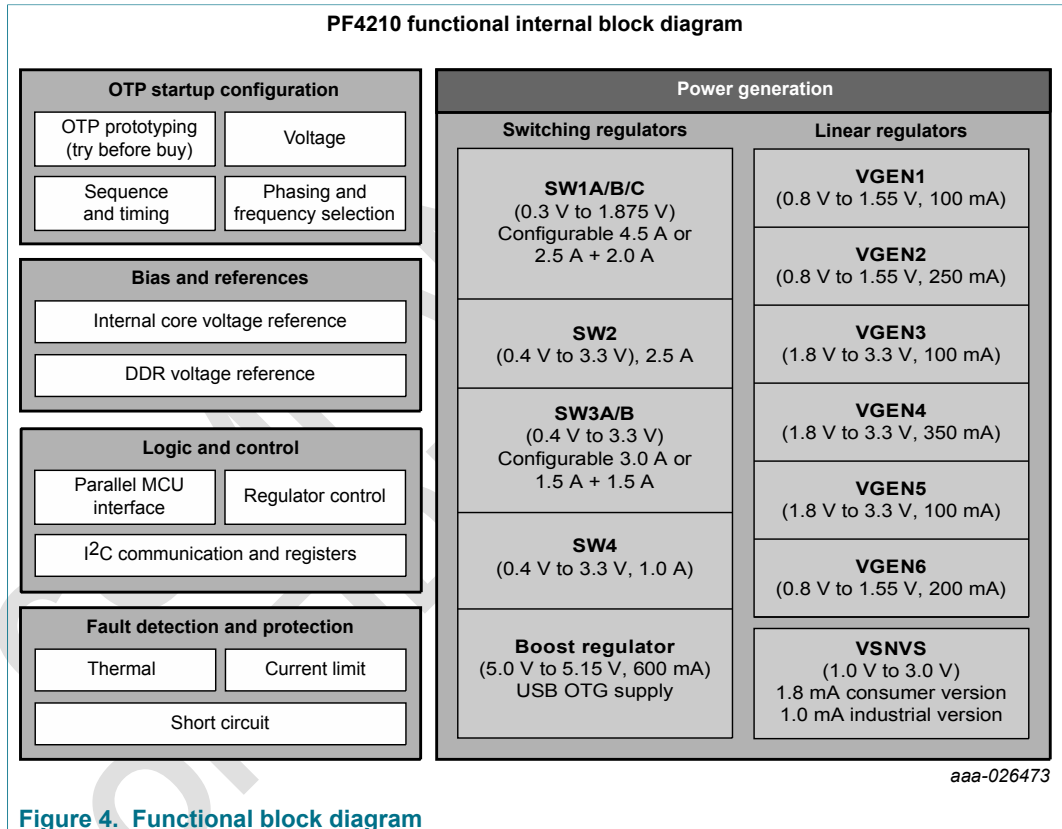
PF4210 functional internal block diagram

OTP startup configuration

OTP prototyping (try before buy)

Voltage

Sequence and timing

Phasing and frequency selection

Bias and references

Internal core voltage reference

DDR voltage reference

Logic and control

Parallel MCU interface

Regulator control

I$^2$C communication and registers

Fault detection and protection

Thermal

Current limit

Short circuit

Power generation

Switching regulators

SW1A/B/C
(0.3 V to 1.875 V)
Configurable 4.5 A or 2.5 A + 2.0 A

SW2
(0.4 V to 3.3 V), 2.5 A

SW3A/B
(0.4 V to 3.3 V)
Configurable 3.0 A or 1.5 A + 1.5 A

SW4
(0.4 V to 3.3 V, 1.0 A)

Boost regulator
(5.0 V to 5.15 V, 600 mA)
USB OTG supply

Linear regulators

VGEN1
(0.8 V to 1.55 V, 100 mA)

VGEN2
(0.8 V to 1.55 V, 250 mA)

VGEN3
(1.8 V to 3.3 V, 100 mA)

VGEN4
(1.8 V to 3.3 V, 350 mA)

VGEN5
(1.8 V to 3.3 V, 100 mA)

VGEN6
(0.8 V to 1.55 V, 200 mA)

VSNVS
(1.0 V to 3.0 V)
1.8 mA consumer version
1.0 mA industrial version

aaa-026473

Figure 4. Functional block diagram